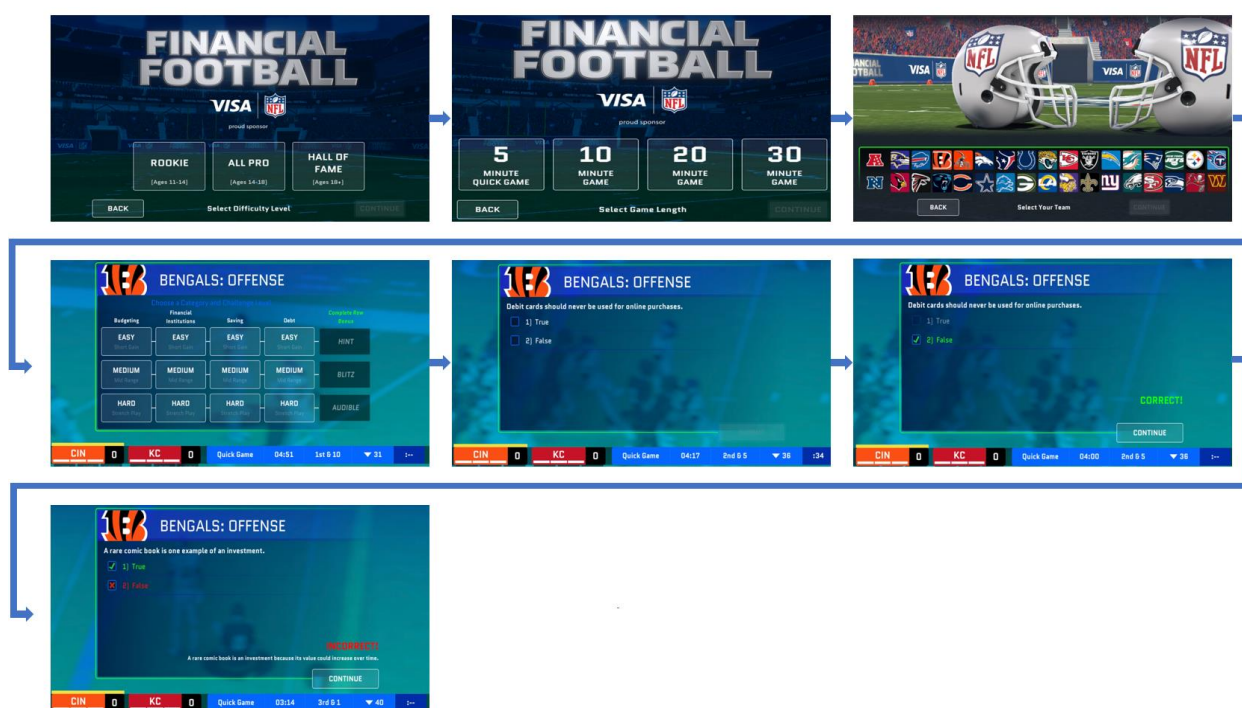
FINANCIAL FOOTBALL

VISA NFL

proud sponsor

ROOKIE [Ages 11-14]

ALL PRO [Ages 14-18]

HALL OF FAME [Ages 18+]

BACK

Select Difficulty Level

CONTINUE

FINANCIAL FOOTBALL

VISA NFL

proud sponsor

5 MINUTE QUICK GAME

10 MINUTE GAME

20 MINUTE GAME

30 MINUTE GAME

BACK

Select Game Length

CONTINUE

VISA NFL

BACK

Select Your Team

CONTINUE

BENGALS: OFFENSE

Choose a Category and Challenge Level

| Budgeting | Financial Institutions | Saving | Debt | Complete Row Bonus |
|---|---|---|---|---|
| EASY Short Gain | EASY Short Gain | EASY Short Gain | EASY Short Gain | HINT |
| MEDIUM Mid Range | MEDIUM Mid Range | MEDIUM Mid Range | MEDIUM Mid Range | BLITZ |
| HARD Stretch Play | HARD Stretch Play | HARD Stretch Play | HARD Stretch Play | AUDIBLE |

CIN 0 KC 0 Quick Game 04:51 1st & 10 ▼ 31 :--

BENGALS: OFFENSE

Debit cards should never be used for online purchases.

1) True

2) False

CIN 0 KC 0 Quick Game 04:17 2nd & 5 ▼ 36 :34

BENGALS: OFFENSE

Debit cards should never be used for online purchases.

1) True

2) False

CORRECT!

CONTINUE

CIN 0 KC 0 Quick Game 04:00 2nd & 5 ▼ 36 :--

BENGALS: OFFENSE

A rare comic book is one example of an investment.

1) True

2) False

INCORRECT!

A rare comic book is an investment because its value could increase over time.

CONTINUE

CIN 0 KC 0 Quick Game 03:14 3rd & 1 ▼ 40 :--